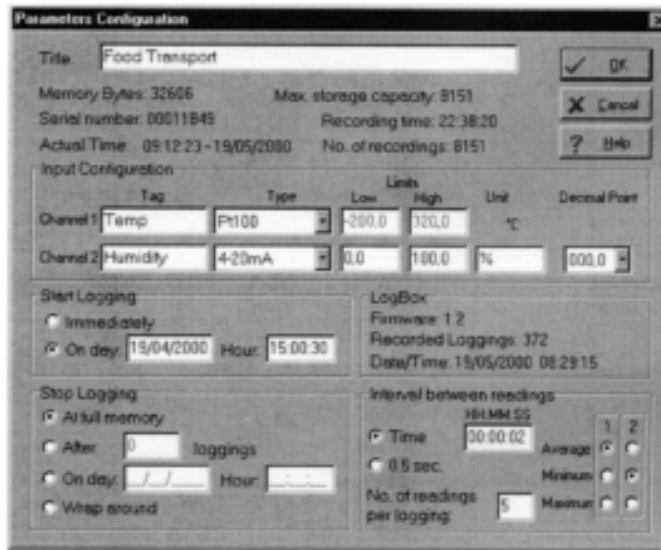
Parameters Configuration

Title Food Transport

OK

Cancel

Help

Memory Bytes: 32606
Serial number: 00011849
Actual Time 09:12:23 - 19/05/2000

Max. storage capacity: 8151
Recording time: 22:38:20
No. of recordings: 8151

Input Configuration

| | Tag | Type | Limits Low | Limits High | Unit | Decimal Point |
|---|---|---|---|---|---|---|
| Channel 1 | Temp | Pt100 | -200,0 | 320,0 | °C | |
| Channel 2 | Humidity | 4-20mA | 0,0 | 100,0 | % | 000,0 |

Start Logging
Immediately
On day: 19/04/2000 Hour: 15:00:30

LogBox
Firmware: 1.2
Recorded Loggings: 372
Date/Time: 19/05/2000 08:29:15

Stop Logging
At full memory
After 0 loggings
On day: __/__/____ Hour: __:__:__
Wrap around

Interval between readings
HH:MM:SS
Time 00:00:02
0.5 sec.
No. of readings per logging: 5

1 2
Average
Minimum
Maximum